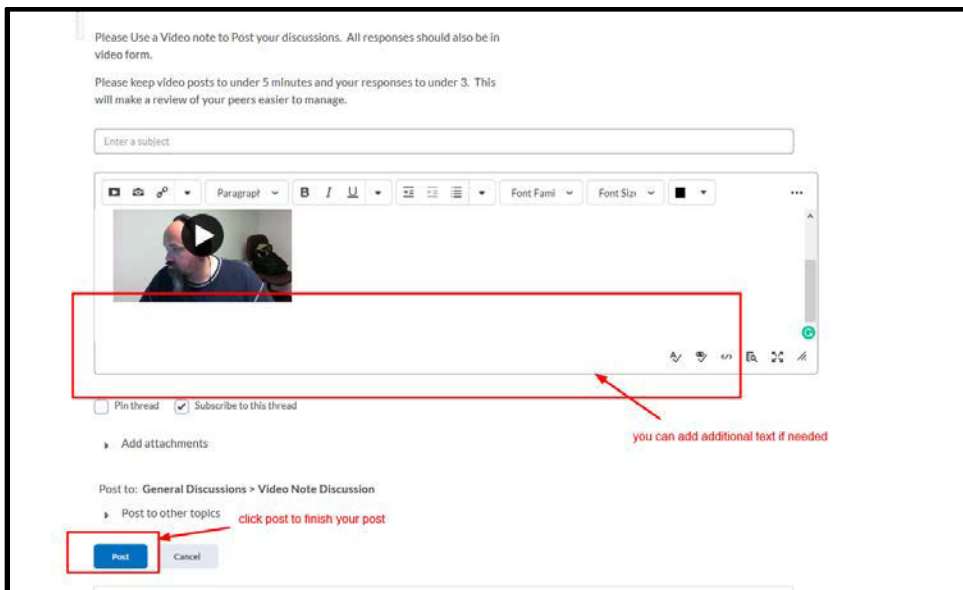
Please Use a Video note to Post your discussions. All responses should also be in video form.

Please keep video posts to under 5 minutes and your responses to under 3. This will make a review of your peers easier to manage.

Enter a subject

Paragraph B I U Font Fami Font Size ...

Pin thread Subscribe to this thread

Add attachments

you can add additional text if needed

Post to: General Discussions > Video Note Discussion

Post to other topics

click post to finish your post

Post Cancel